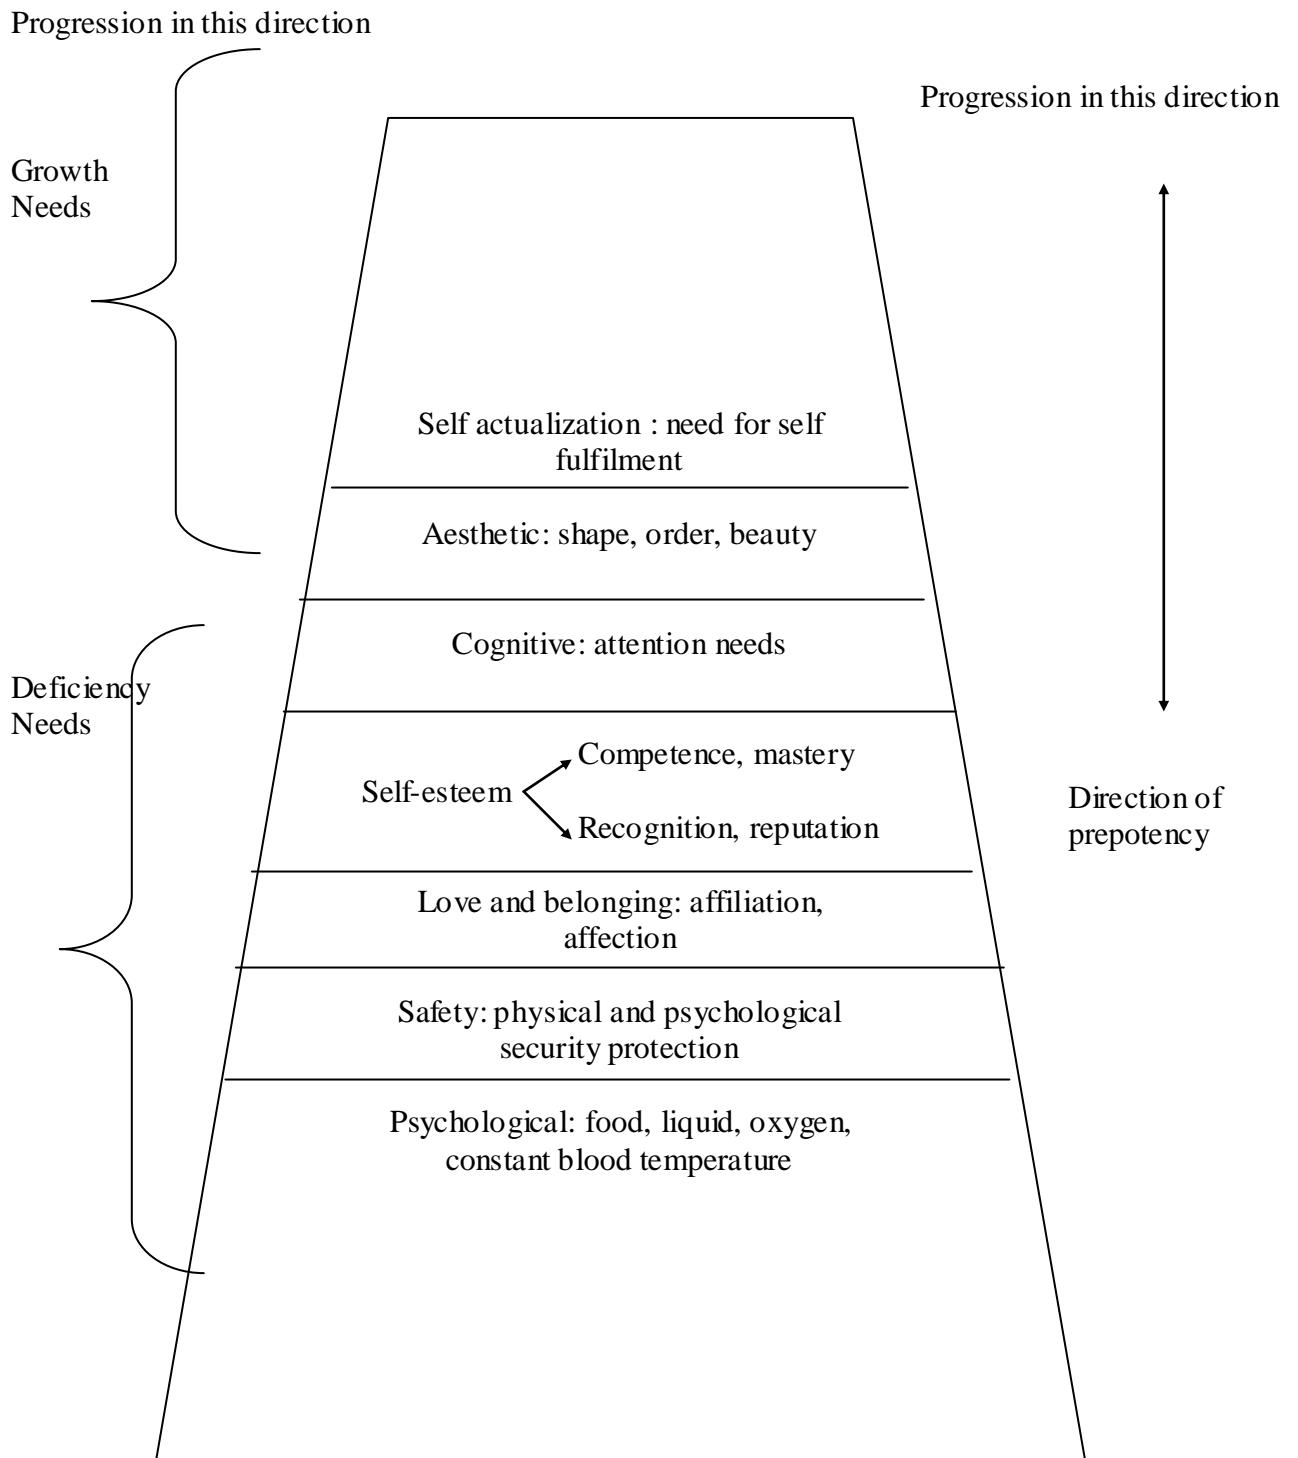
Progression in this direction

Progression in this direction

Growth Needs

Self actualization : need for self fulfilment

Aesthetic: shape, order, beauty

Cognitive: attention needs

Deficiency Needs

Self-esteem

Competence, mastery

Recognition, reputation

Direction of prepotency

Love and belonging: affiliation, affection

Safety: physical and psychological security protection

Psychological: food, liquid, oxygen, constant blood temperature